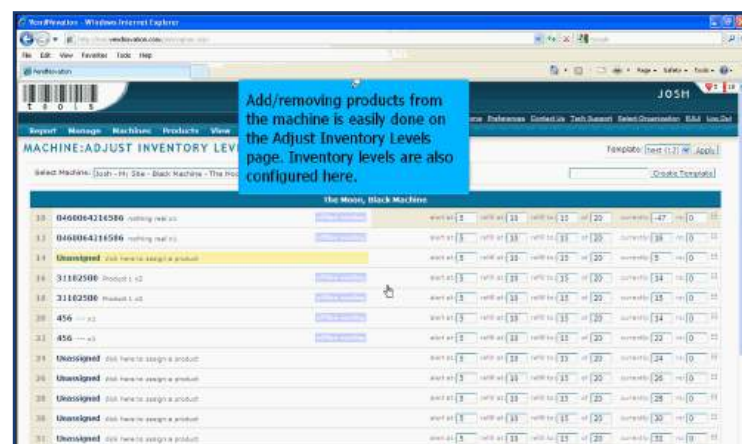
VendNovation - Windows Internet Explorer

File Edit View Favorites Tools Help

VendNovation

TOOLS

JOSH

Report Manage Machines Products View

Home Preferences Contact Us Tech Support Select Organization FAQ Log Out

MACHINE:ADJUST INVENTORY LEVELS

Add/removing products from the machine is easily done on the Adjust Inventory Levels page. Inventory levels are also configured here.

Template: Apply

Select Machine: Josh - My Site - Black Machine - The Moo

Create Template

The Moon, Black Machine

| | | | | | | | | |
|---|---|---|---|---|---|---|---|---|
| 10 | 0460064216586 nothing real x1 | | alert at 5 | refill at 10 | refill to 15 | of 20 | currently -47 | +/- 0 |
| 12 | 0460064216586 nothing real x1 | | alert at 5 | refill at 10 | refill to 15 | of 20 | currently 16 | +/- 0 |
| 14 | Unassigned click here to assign a product | | alert at 5 | refill at 10 | refill to 15 | of 20 | currently 5 | +/- 0 |
| 16 | 31102500 Product 1 x2 | | alert at 5 | refill at 10 | refill to 15 | of 20 | currently 14 | +/- 0 |
| 18 | 31102500 Product 1 x2 | | alert at 5 | refill at 10 | refill to 15 | of 20 | currently 15 | +/- 0 |
| 20 | 456 --- x1 | | alert at 5 | refill at 10 | refill to 15 | of 20 | currently 14 | +/- 0 |
| 22 | 456 --- x1 | | alert at 5 | refill at 10 | refill to 15 | of 20 | currently 22 | +/- 0 |
| 24 | Unassigned click here to assign a product | | alert at 5 | refill at 10 | refill to 15 | of 20 | currently 24 | +/- 0 |
| 26 | Unassigned click here to assign a product | | alert at 5 | refill at 10 | refill to 15 | of 20 | currently 26 | +/- 0 |
| 28 | Unassigned click here to assign a product | | alert at 5 | refill at 10 | refill to 15 | of 20 | currently 28 | +/- 0 |
| 30 | Unassigned click here to assign a product | | alert at 5 | refill at 10 | refill to 15 | of 20 | currently 30 | +/- 0 |
| 31 | Unassigned click here to assign a product | | alert at 5 | refill at 10 | refill to 15 | of 20 | currently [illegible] | +/- 0 |